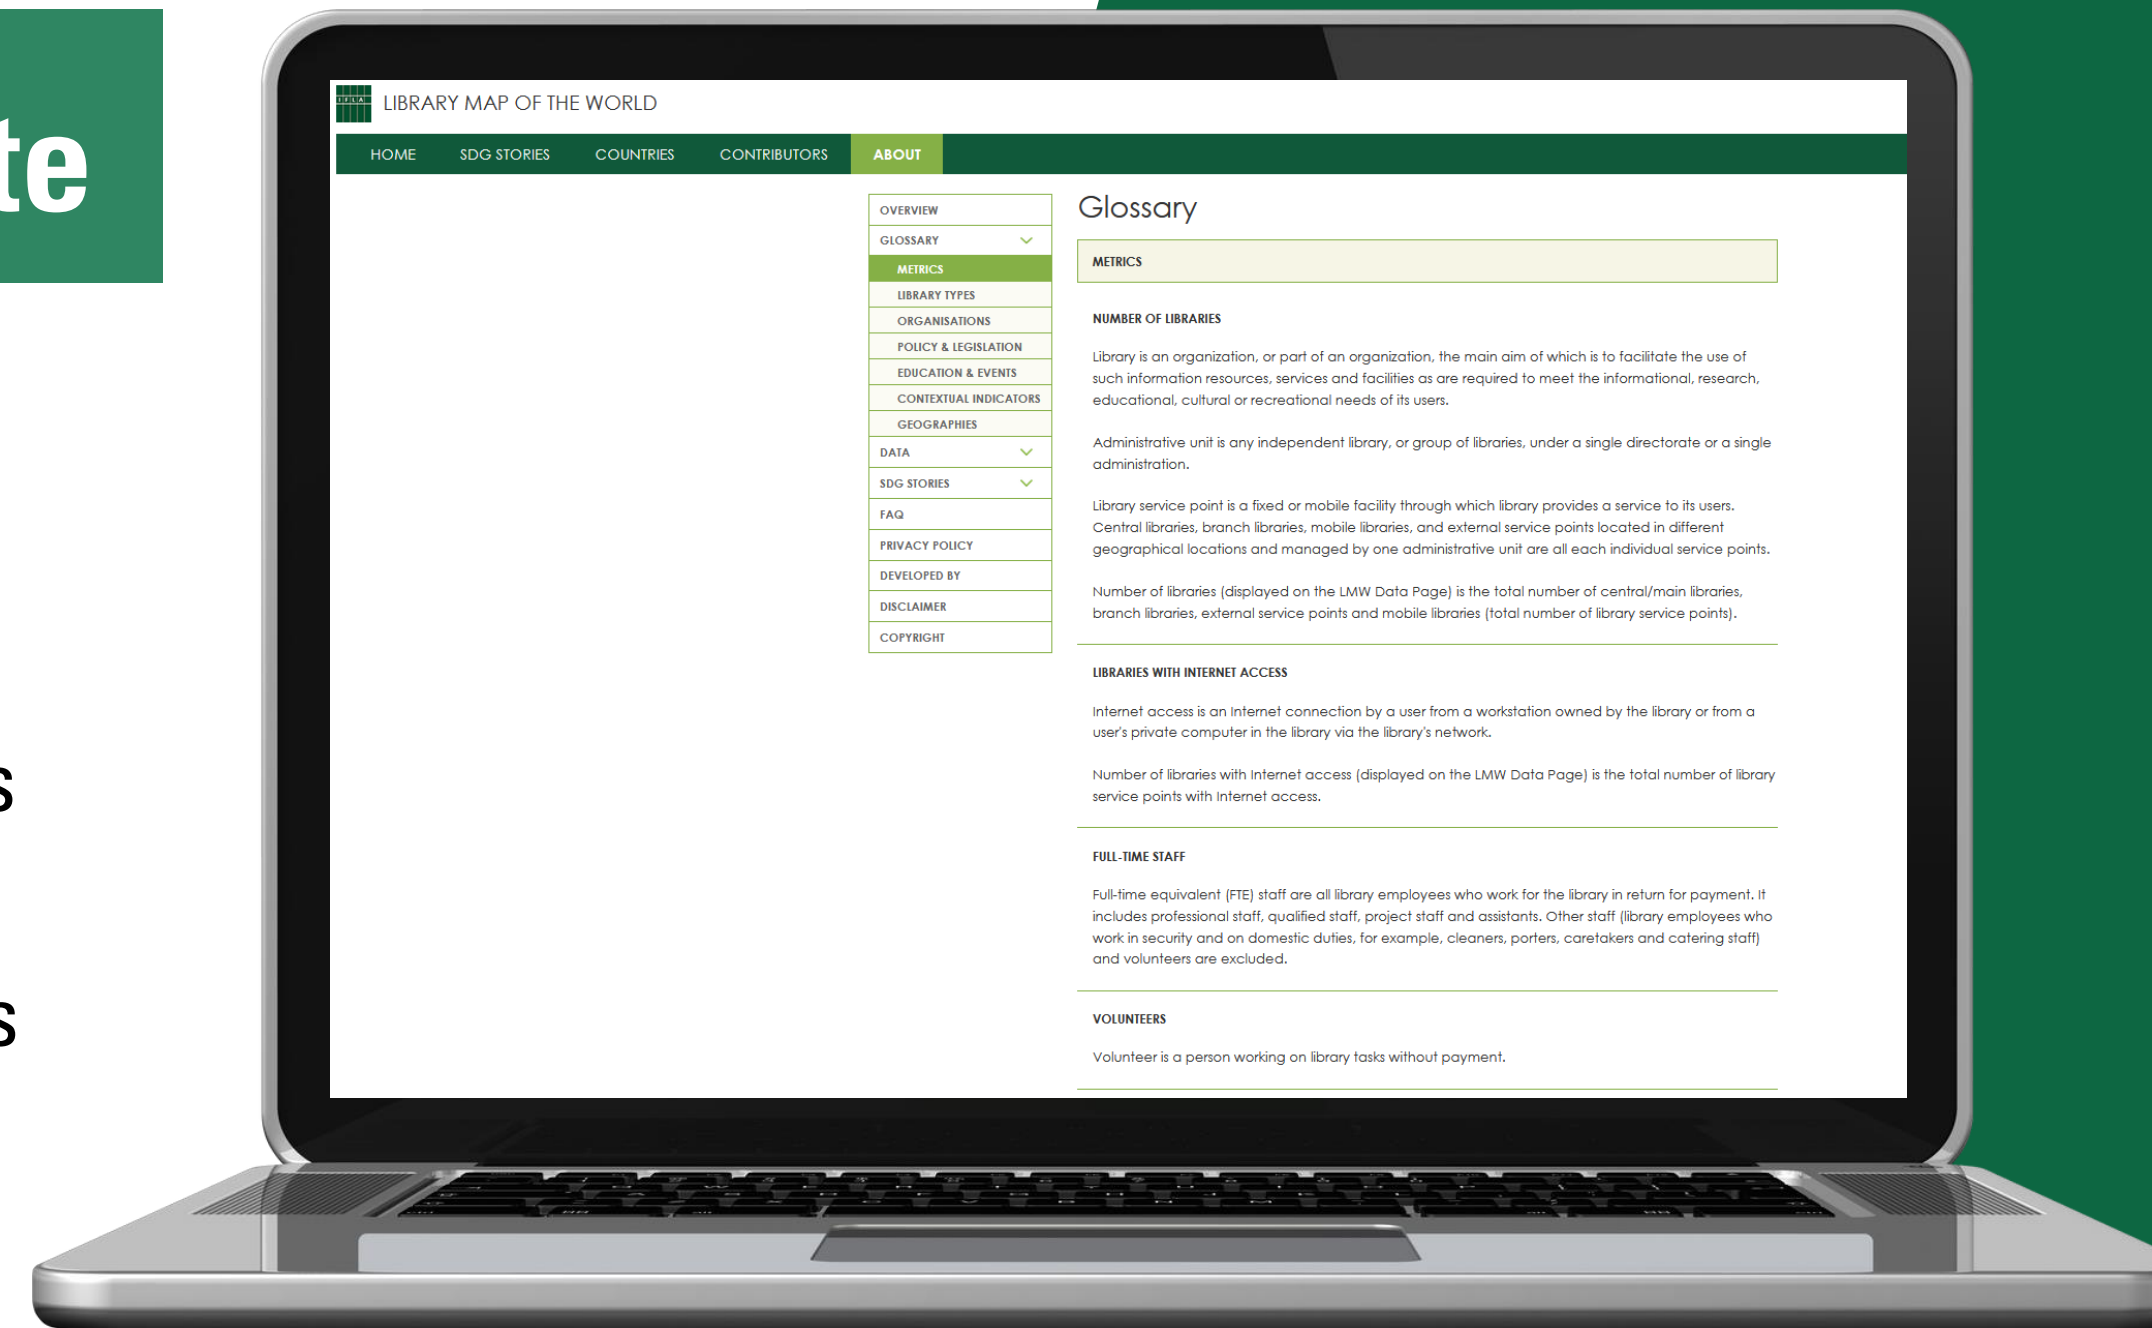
te

s

s

IFLA

LIBRARY MAP OF THE WORLD

HOME SDG STORIES COUNTRIES CONTRIBUTORS ABOUT

OVERVIEW
GLOSSARY
METRICS
LIBRARY TYPES
ORGANISATIONS
POLICY & LEGISLATION
EDUCATION & EVENTS
CONTEXTUAL INDICATORS
GEOGRAPHIES
DATA
SDG STORIES
FAQ
PRIVACY POLICY
DEVELOPED BY
DISCLAIMER
COPYRIGHT

Glossary

METRICS

NUMBER OF LIBRARIES

Library is an organization, or part of an organization, the main aim of which is to facilitate the use of such information resources, services and facilities as are required to meet the informational, research, educational, cultural or recreational needs of its users.

Administrative unit is any independent library, or group of libraries, under a single directorate or a single administration.

Library service point is a fixed or mobile facility through which library provides a service to its users. Central libraries, branch libraries, mobile libraries, and external service points located in different geographical locations and managed by one administrative unit are all each individual service points.

Number of libraries (displayed on the LMW Data Page) is the total number of central/main libraries, branch libraries, external service points and mobile libraries (total number of library service points).

LIBRARIES WITH INTERNET ACCESS

Internet access is an Internet connection by a user from a workstation owned by the library or from a user's private computer in the library via the library's network.

Number of libraries with Internet access (displayed on the LMW Data Page) is the total number of library service points with Internet access.

FULL-TIME STAFF

Full-time equivalent (FTE) staff are all library employees who work for the library in return for payment. It includes professional staff, qualified staff, project staff and assistants. Other staff (library employees who work in security and on domestic duties, for example, cleaners, porters, caretakers and catering staff) and volunteers are excluded.

VOLUNTEERS

Volunteer is a person working on library tasks without payment.